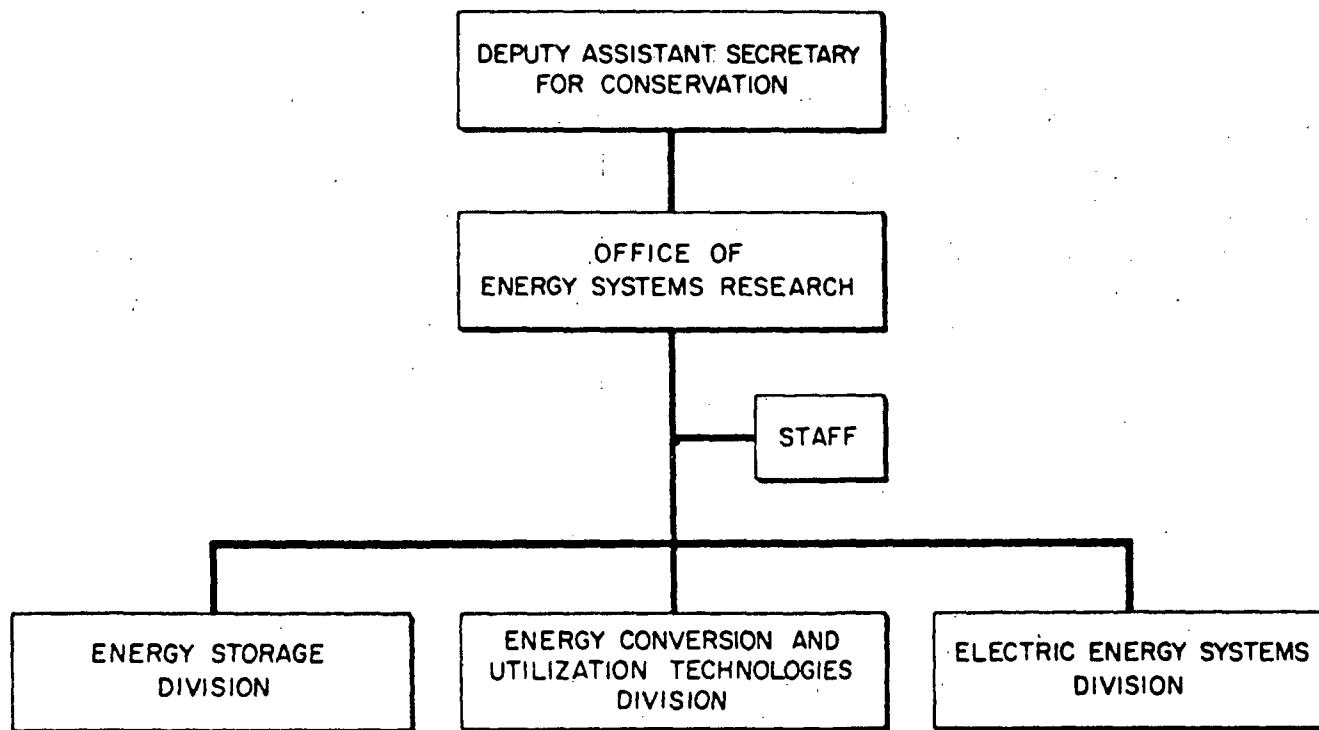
DEPUTY ASSISTANT SECRETARY FOR CONSERVATION

OFFICE OF ENERGY SYSTEMS RESEARCH

STAFF

ENERGY STORAGE DIVISION

ENERGY CONVERSION AND UTILIZATION TECHNOLOGIES DIVISION

ELECTRIC ENERGY SYSTEMS DIVISION